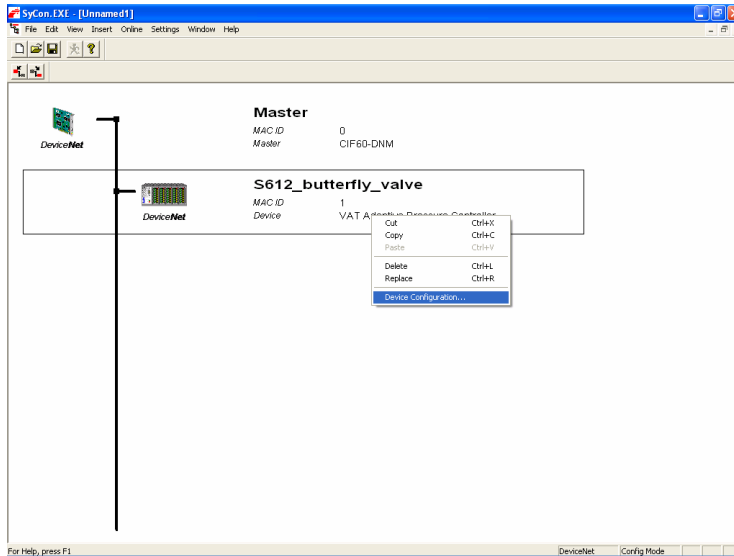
SyCon.EXE - [Unnamed1]
File Edit View Insert Online Settings Window Help

DeviceNet
Master
MAC ID 0
Master CIF60-DNM

DeviceNet
S612_butterfly_valve
MAC ID 1
Device VAT A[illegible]

Cut Ctrl+X
Copy Ctrl+C
Paste Ctrl+V
Delete Ctrl+L
Replace Ctrl+R
Device Configuration...

For Help, press F1
DeviceNet
Config Mode